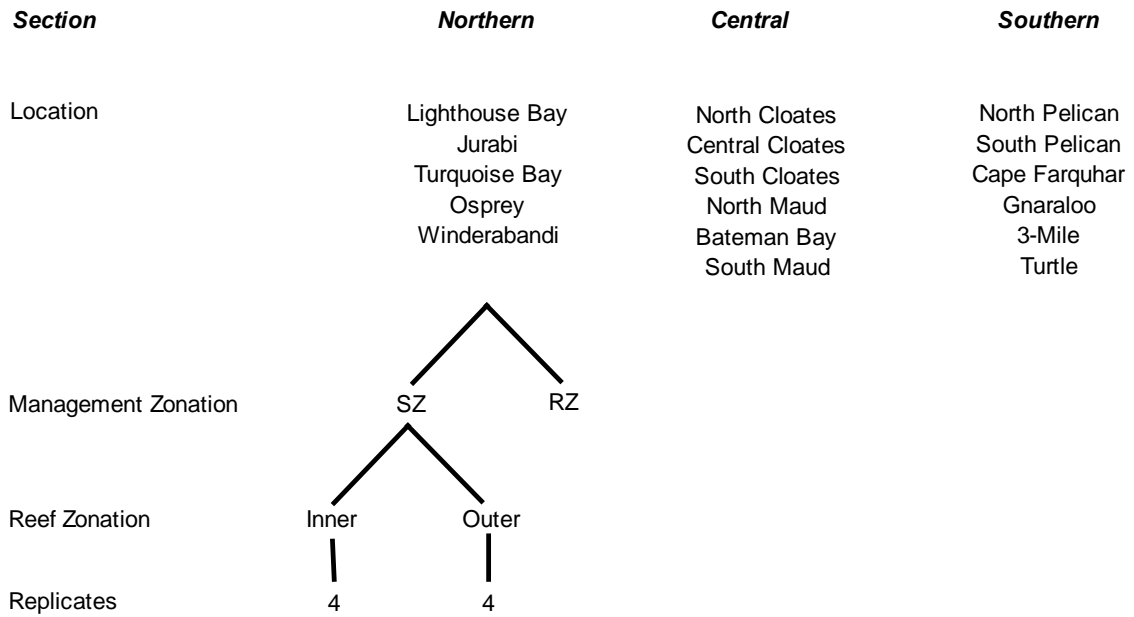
*Section* *Northern* *Central* *Southern*

Location

Lighthouse Bay
Jurabi
Turquoise Bay
Osprey
Winderabandi

North Cloates
Central Cloates
South Cloates
North Maud
Bateman Bay
South Maud

North Pelican
South Pelican
Cape Farquhar
Gnaraloo
3-Mile
Turtle

Management Zonation SZ RZ

Reef Zonation Inner Outer

Replicates 4 4